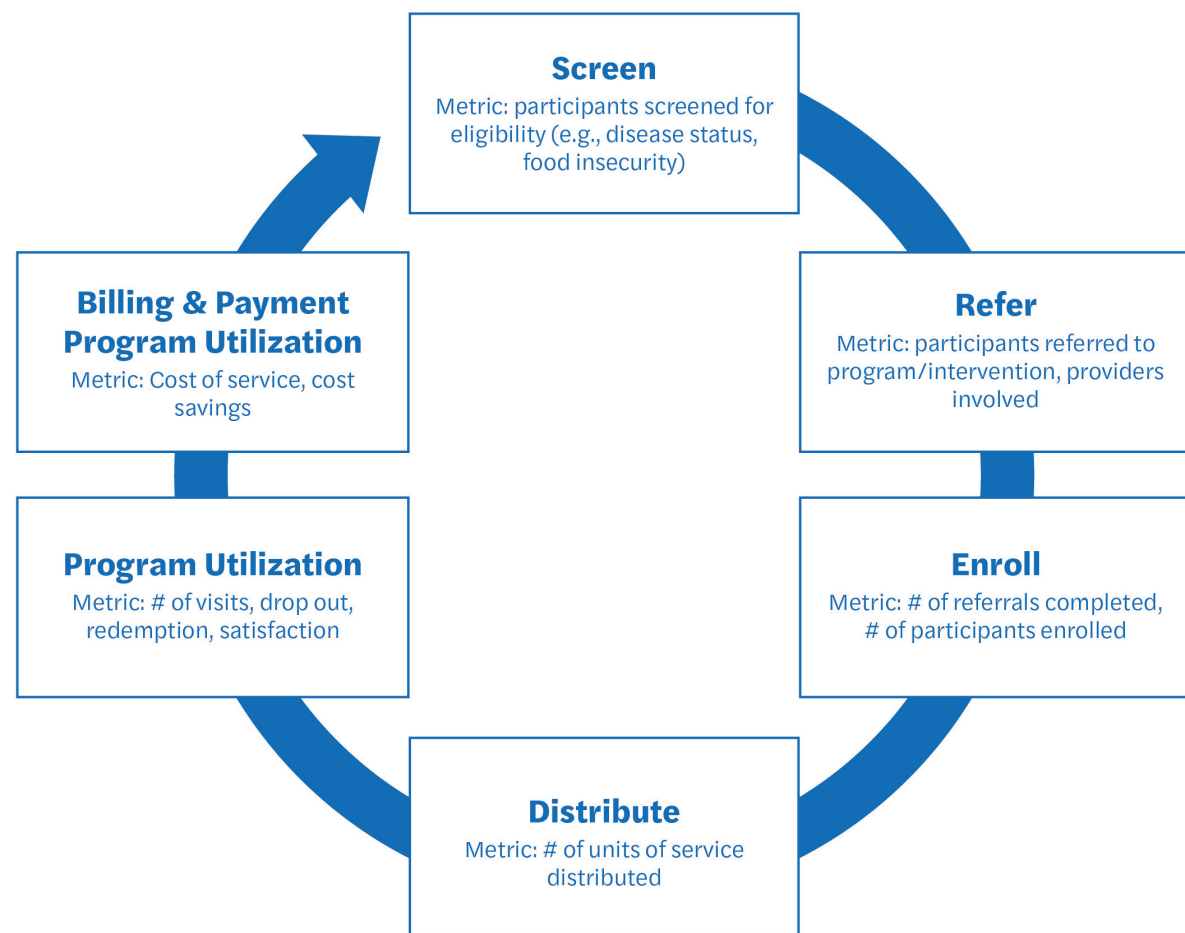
Screen
Metric: participants screened for eligibility (e.g., disease status, food insecurity)

Refer
Metric: participants referred to program/intervention, providers involved

Enroll
Metric: # of referrals completed, # of participants enrolled

Distribute
Metric: # of units of service distributed

Program Utilization
Metric: # of visits, drop out, redemption, satisfaction

Billing & Payment Program Utilization
Metric: Cost of service, cost savings